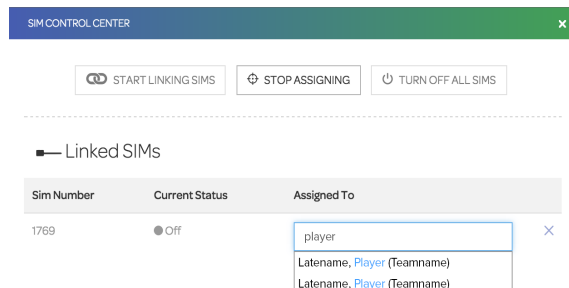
SIM CONTROL CENTER

×

START LINKING SIMS

STOP ASSIGNING

TURN OFF ALL SIMS

Linked SIMs

| Sim Number | Current Status | Assigned To |
|---|---|---|
| 1769 | Off | player |

×

Latename, Player (Teamname)

Latename, Player (Teamname)